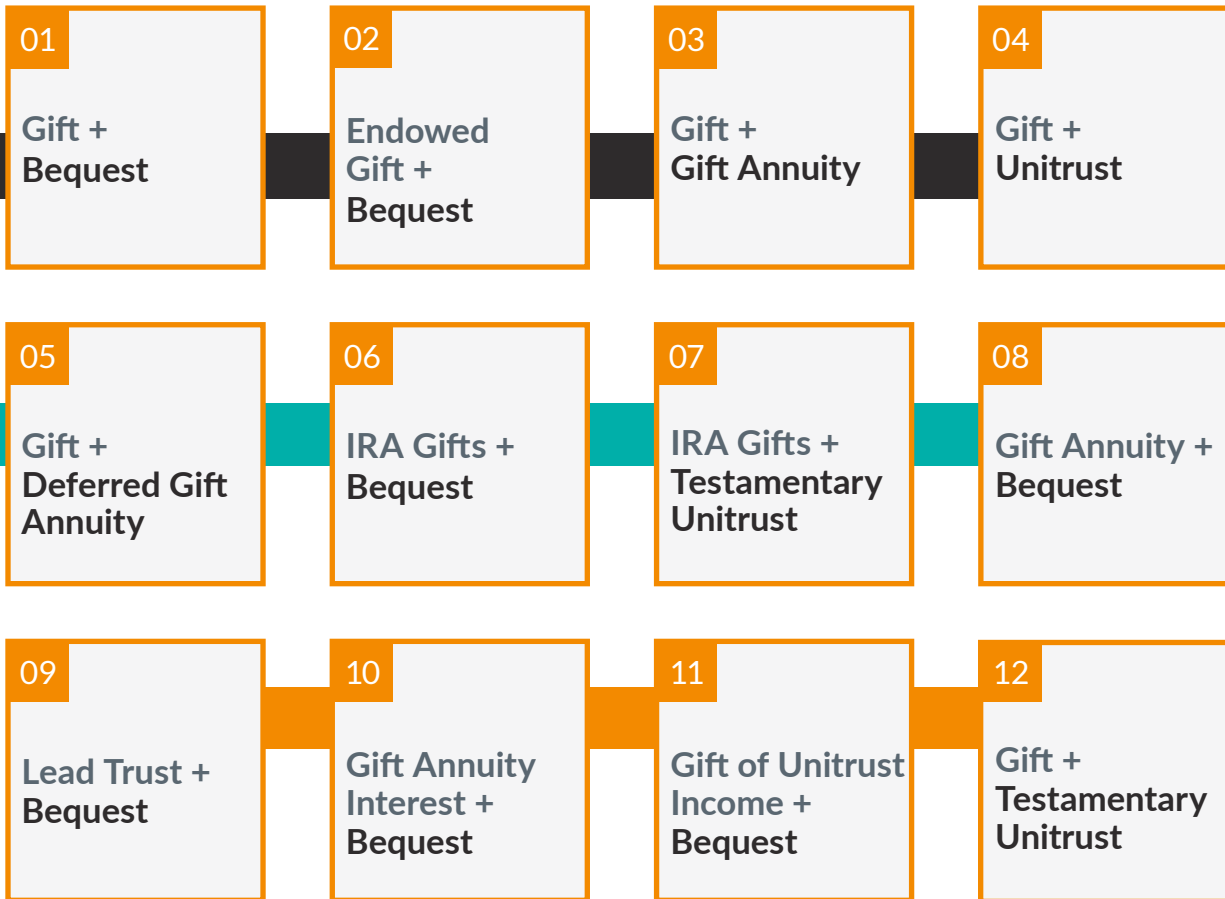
01

Gift +
Bequest

02

Endowed Gift +
Bequest

03

Gift +
Gift Annuity

04

Gift +
Unitrust

05

Gift +
Deferred Gift Annuity

06

IRA Gifts +
Bequest

07

IRA Gifts +
Testamentary Unitrust

08

Gift Annuity +
Bequest

09

Lead Trust +
Bequest

10

Gift Annuity Interest +
Bequest

11

Gift of Unitrust Income +
Bequest

12

Gift +
Testamentary Unitrust